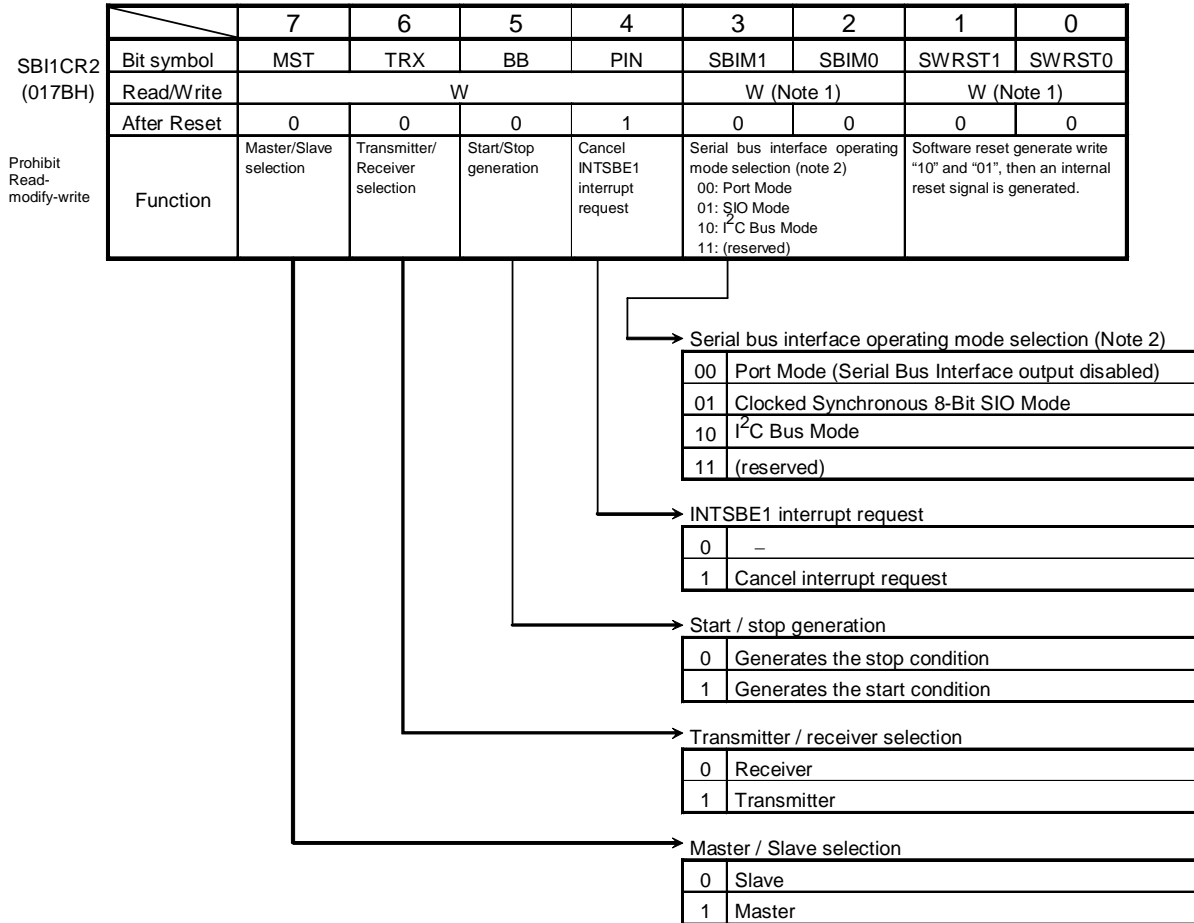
SBI1CR2
(017BH)

| | 7 | 6 | 5 | 4 | 3 | 2 | 1 | 0 |
|---|---|---|---|---|---|---|---|---|
| Bit symbol | MST | TRX | BB | PIN | SBIM1 | SBIM0 | SWRST1 | SWRST0 |
| Read/Write | W | | | | W (Note 1) | | W (Note 1) | |
| After Reset | 0 | 0 | 0 | 1 | 0 | 0 | 0 | 0 |
| Function | Master/Slave selection | Transmitter/ Receiver selection | Start/Stop generation | Cancel INTSBE1 interrupt request | Serial bus interface operating mode selection (note 2) 00: Port Mode 01: SIO Mode 10: I$^2$C Bus Mode 11: (reserved) | | Software reset generate write "10" and "01", then an internal reset signal is generated. | |

Prohibit Read-modify-write

Serial bus interface operating mode selection (Note 2)

| | |
|---|---|
| 00 | Port Mode (Serial Bus Interface output disabled) |
| 01 | Clocked Synchronous 8-Bit SIO Mode |
| 10 | I$^2$C Bus Mode |
| 11 | (reserved) |

INTSBE1 interrupt request

| | |
|---|---|
| 0 | − |
| 1 | Cancel interrupt request |

Start / stop generation

| | |
|---|---|
| 0 | Generates the stop condition |
| 1 | Generates the start condition |

Transmitter / receiver selection

| | |
|---|---|
| 0 | Receiver |
| 1 | Transmitter |

Master / Slave selection

| | |
|---|---|
| 0 | Slave |
| 1 | Master |